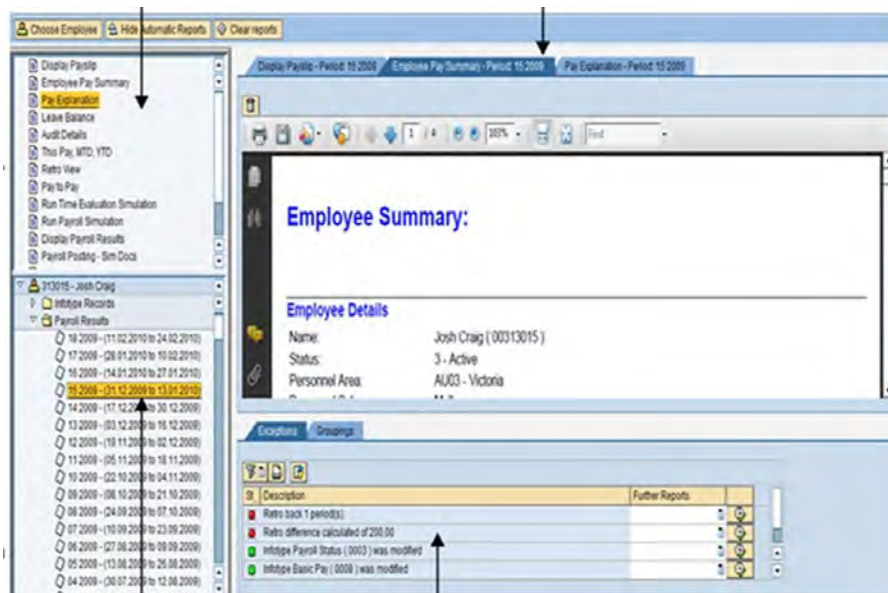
Choose Employee | Hide Automatic Reports | Clear reports

Display Payslip
Employee Pay Summary
Pay Explanation
Leave Balance
Audit Details
This Pay, MTD, YTD
Retro View
Pay to Pay
Run Time Evaluation Simulation
Run Payroll Simulation
Display Payroll Results
Payroll Posting - Sim Docs

313015 - Josh Craig
Infotype Records
Payroll Results
18 2009 - (11.02.2010 to 24.02.2010)
17 2009 - (28.01.2010 to 10.02.2010)
16 2009 - (14.01.2010 to 27.01.2010)
15 2009 - (31.12.2009 to 13.01.2010)
14 2009 - (17.12.2009 to 30.12.2009)
13 2009 - (03.12.2009 to 16.12.2009)
12 2009 - (19.11.2009 to 02.12.2009)
11 2009 - (05.11.2009 to 18.11.2009)
10 2009 - (22.10.2009 to 04.11.2009)
09 2009 - (08.10.2009 to 21.10.2009)
08 2009 - (24.09.2009 to 07.10.2009)
07 2009 - (10.09.2009 to 23.09.2009)
06 2009 - (27.08.2009 to 09.09.2009)
05 2009 - (13.08.2009 to 26.08.2009)
04 2009 - (30.07.2009 to 12.08.2009)

Display Payslip - Period: 15 2009 | Employee Pay Summary - Period: 15 2009 | Pay Explanation - Period: 15 2009

1 / 4 | 100% | Find

Employee Summary:

Employee Details
Name: Josh Craig ( 00313015 )
Status: 3 - Active
Personnel Area: AU03 - Victoria

Exceptions | Groupings

St | Description | Further Reports
Retro back 1 period(s)
Retro difference calculated of 200.00
Infotype Payroll Status ( 0003 ) was modified
Infotype Basic Pay ( 0008 ) was modified